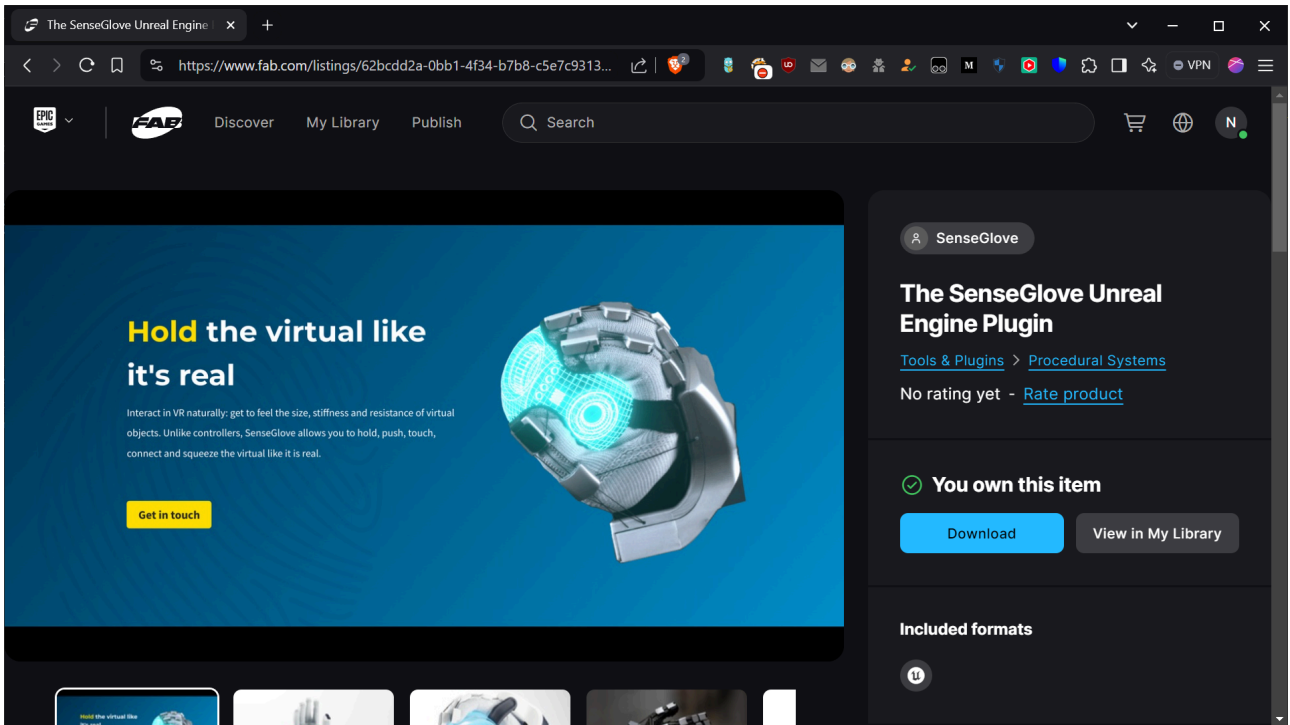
The SenseGlove Unreal Engine

https://www.fab.com/listings/62bcdd2a-0bb1-4f34-b7b8-c5e7c9313...

VPN

EPIC GAMES

FAB

Discover

My Library

Publish

Search

N

Hold the virtual like it's real

Interact in VR naturally: get to feel the size, stiffness and resistance of virtual objects. Unlike controllers, SenseGlove allows you to hold, push, touch, connect and squeeze the virtual like it is real.

Get in touch

SenseGlove

The SenseGlove Unreal Engine Plugin

Tools & Plugins > Procedural Systems

No rating yet - Rate product

You own this item

Download

View in My Library

Included formats

Hold the virtual like it's real